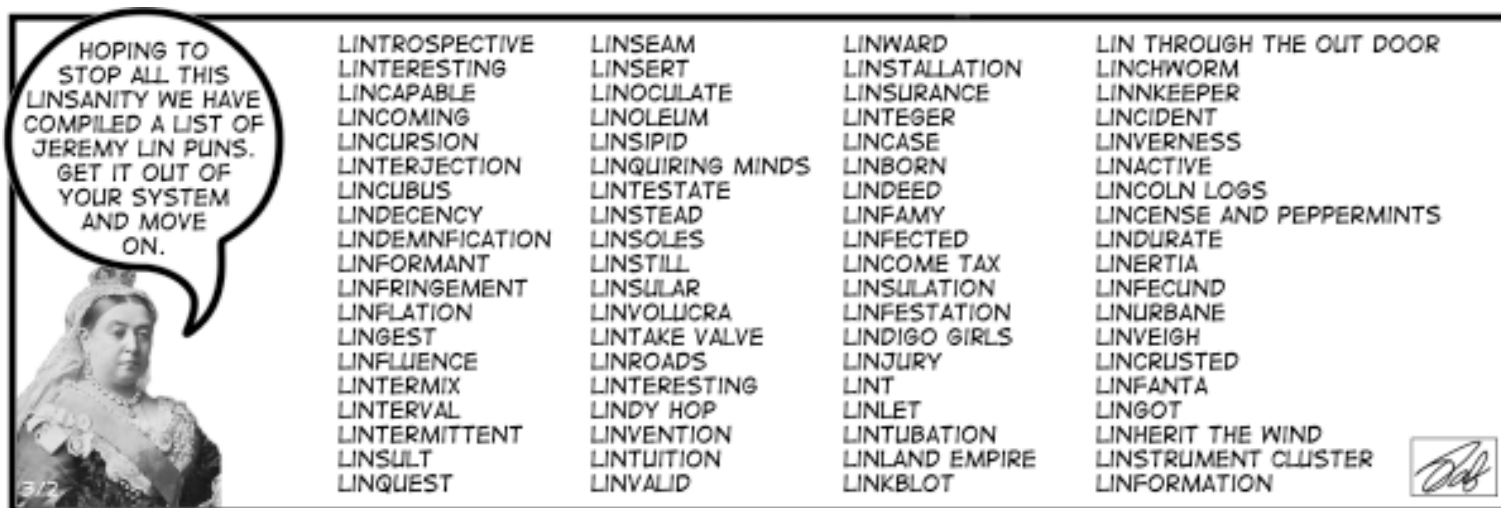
HOPING TO STOP ALL THIS LINSANITY WE HAVE COMPILED A LIST OF JEREMY LIN PUNS. GET IT OUT OF YOUR SYSTEM AND MOVE ON.

LINTROSPECTIVE
LINTERESTING
LINCAPABLE
LINCOMING
LINCURSION
LINTERJECTION
LINCUBUS
LINDECENCY
LINDEMNFICATION
LINFORMANT
LINFRINGEMENT
LINFLATION
LINGEST
LINFLUENCE
LINTERMIX
LINTERVAL
LINTERMITTENT
LINSULT
LINQUEST

LINSEAM
LINSERT
LINOCULATE
LINOLEUM
LINSIPID
LINQUIRING MINDS
LINTESTATE
LINSTEAD
LINSOLES
LINSTILL
LINSULAR
LINVOLUCRA
LINTAKE VALVE
LINROADS
LINTERESTING
LINDY HOP
LINVENTION
LINTUITION
LINVALID

LINWARD
LINSTALLATION
LINSURANCE
LINTEGER
LINCASE
LINBORN
LINDEED
LINFAMY
LINFECTED
LINCOME TAX
LINSULATION
LINFESTATION
LINDIGO GIRLS
LINJURY
LINT
LINLET
LINTUBATION
LINLAND EMPIRE
LINKBLOT

LIN THROUGH THE OUT DOOR
LINCHWORM
LINNKEEPER
LINCIDENT
LINVERNESS
LINACTIVE
LINCOLN LOGS
LINCENSE AND PEPPERMINTS
LINDURATE
LINERTIA
LINFECUND
LINURBANE
LINVEIGH
LINCRUSTED
LINFANTA
LINGOT
LINHERIT THE WIND
LINSTRUMENT CLUSTER
LINFORMATION

3/2

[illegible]